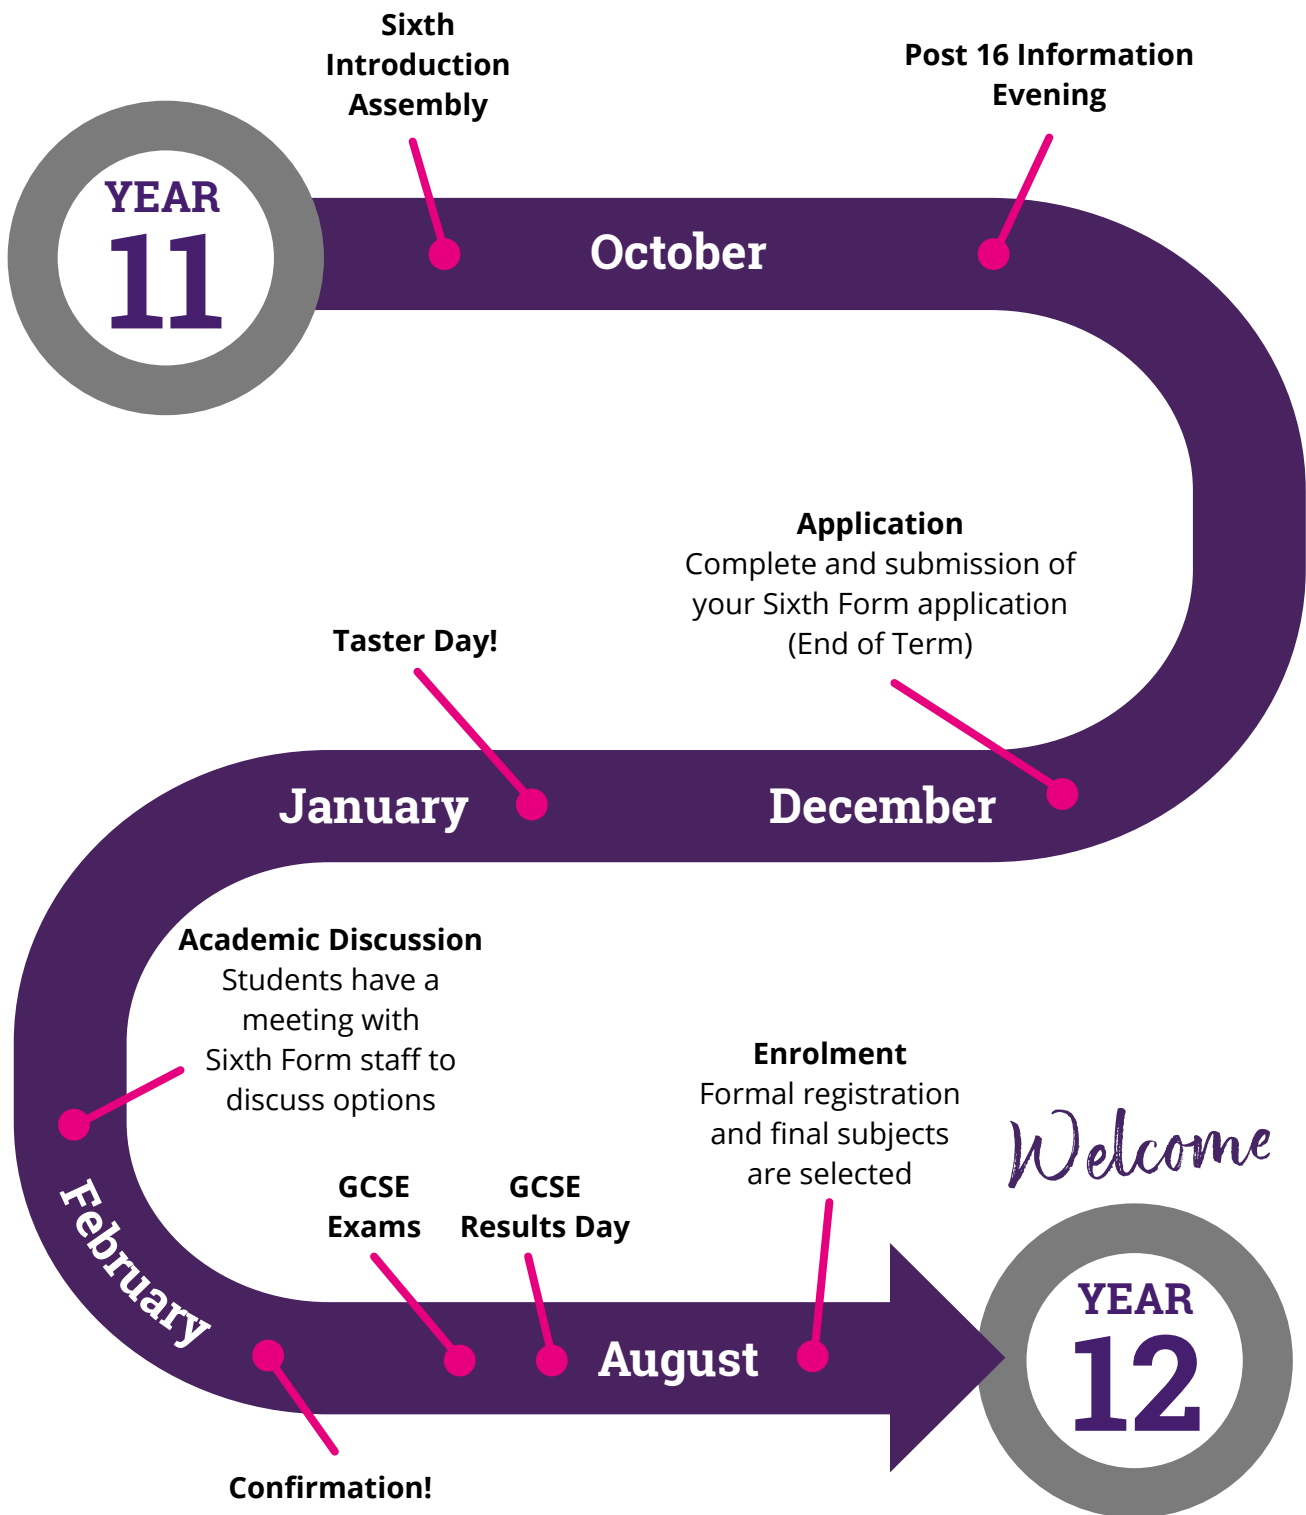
YEAR 11

Sixth Introduction Assembly

Post 16 Information Evening

October

Application
Complete and submission of your Sixth Form application (End of Term)

Taster Day!

January

December

Academic Discussion
Students have a meeting with Sixth Form staff to discuss options

Enrolment
Formal registration and final subjects are selected

Welcome

February

GCSE Exams

GCSE Results Day

August

YEAR 12

Confirmation!